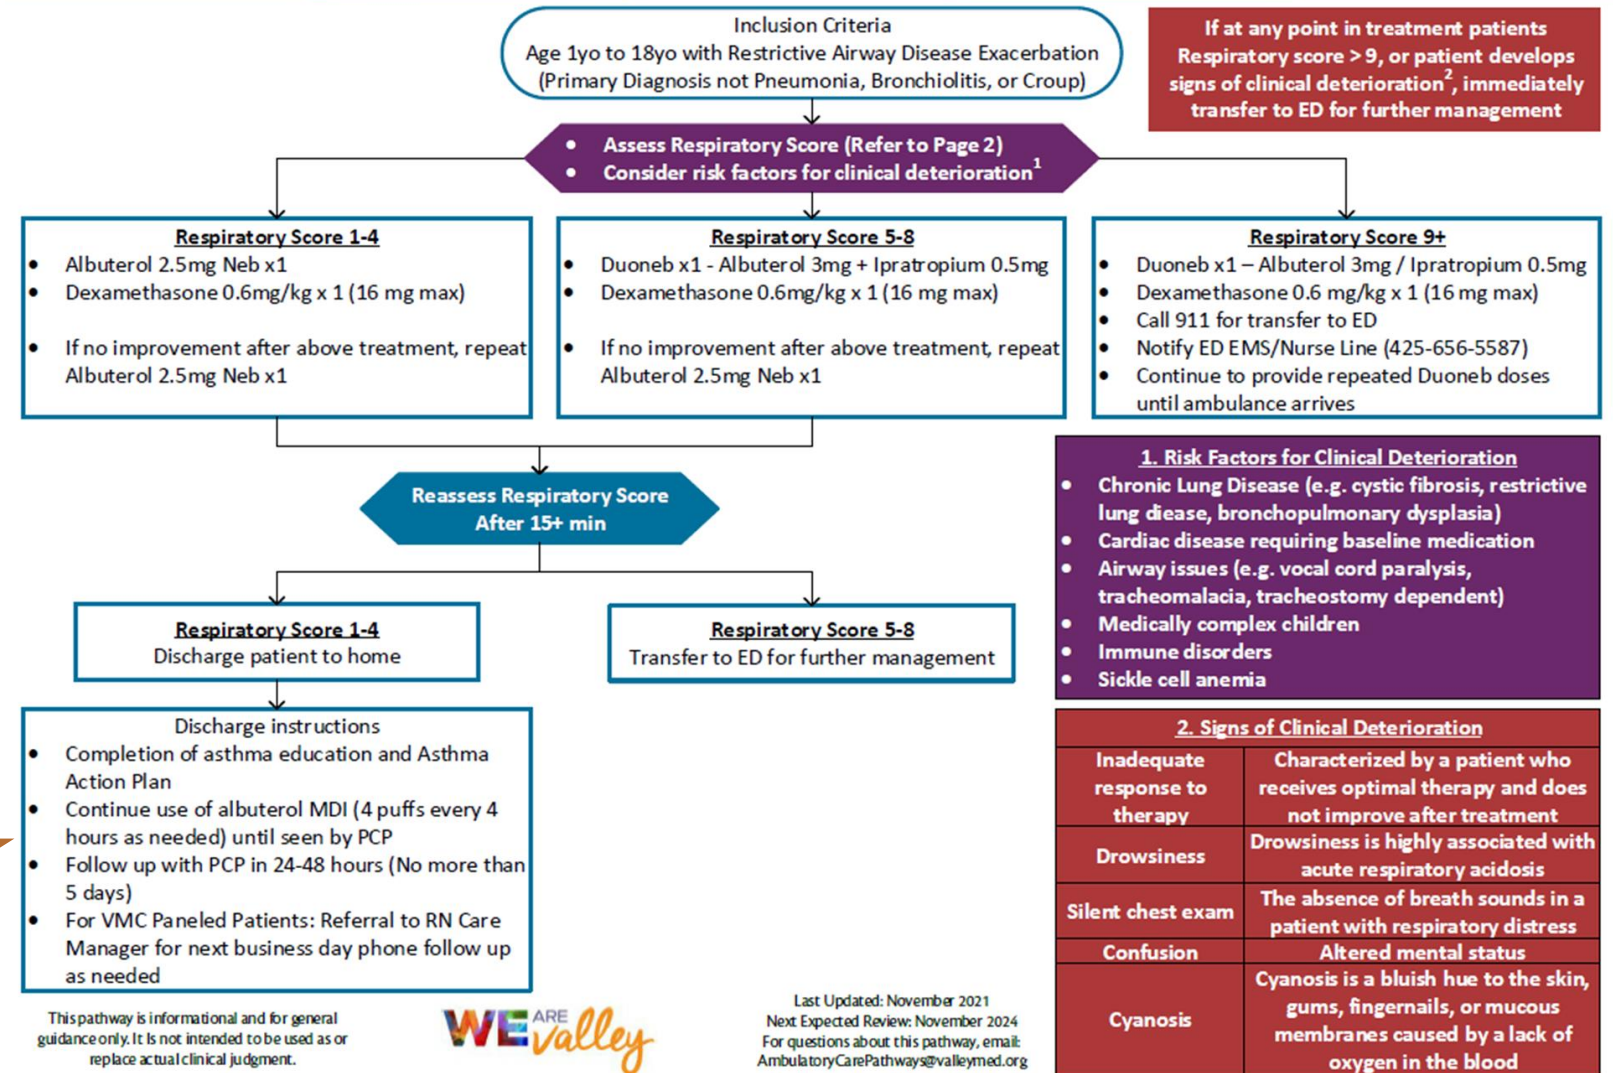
Inclusion Criteria
Age 1yo to 18yo with Restrictive Airway Disease Exacerbation
(Primary Diagnosis not Pneumonia, Bronchiolitis, or Croup)

If at any point in treatment patients Respiratory score > 9, or patient develops signs of clinical deterioration$^2$, immediately transfer to ED for further management

- Assess Respiratory Score (Refer to Page 2)
- Consider risk factors for clinical deterioration$^1$

Respiratory Score 1-4
- Albuterol 2.5mg Neb x1
- Dexamethasone 0.6mg/kg x 1 (16 mg max)
- If no improvement after above treatment, repeat Albuterol 2.5mg Neb x1

Respiratory Score 5-8
- Duoneb x1 - Albuterol 3mg + Ipratropium 0.5mg
- Dexamethasone 0.6mg/kg x 1 (16 mg max)
- If no improvement after above treatment, repeat Albuterol 2.5mg Neb x1

Respiratory Score 9+
- Duoneb x1 – Albuterol 3mg / Ipratropium 0.5mg
- Dexamethasone 0.6 mg/kg x 1 (16 mg max)
- Call 911 for transfer to ED
- Notify ED EMS/Nurse Line (425-656-5587)
- Continue to provide repeated Duoneb doses until ambulance arrives

Reassess Respiratory Score
After 15+ min

Respiratory Score 1-4
Discharge patient to home

Respiratory Score 5-8
Transfer to ED for further management

Discharge instructions
- Completion of asthma education and Asthma Action Plan
- Continue use of albuterol MDI (4 puffs every 4 hours as needed) until seen by PCP
- Follow up with PCP in 24-48 hours (No more than 5 days)
- For VMC Paneled Patients: Referral to RN Care Manager for next business day phone follow up as needed

1. Risk Factors for Clinical Deterioration
- Chronic Lung Disease (e.g. cystic fibrosis, restrictive lung diease, bronchopulmonary dysplasia)
- Cardiac disease requiring baseline medication
- Airway issues (e.g. vocal cord paralysis, tracheomalacia, tracheostomy dependent)
- Medically complex children
- Immune disorders
- Sickle cell anemia

2. Signs of Clinical Deterioration

| | |
|---|---|
| Inadequate response to therapy | Characterized by a patient who receives optimal therapy and does not improve after treatment |
| Drowsiness | Drowsiness is highly associated with acute respiratory acidosis |
| Silent chest exam | The absence of breath sounds in a patient with respiratory distress |
| Confusion | Altered mental status |
| Cyanosis | Cyanosis is a bluish hue to the skin, gums, fingernails, or mucous membranes caused by a lack of oxygen in the blood |

This pathway is informational and for general guidance only. It is not intended to be used as or replace actual clinical judgment.

WE ARE valley

Last Updated: November 2021
Next Expected Review: November 2024
For questions about this pathway, email: AmbulatoryCarePathways@valleymed.org